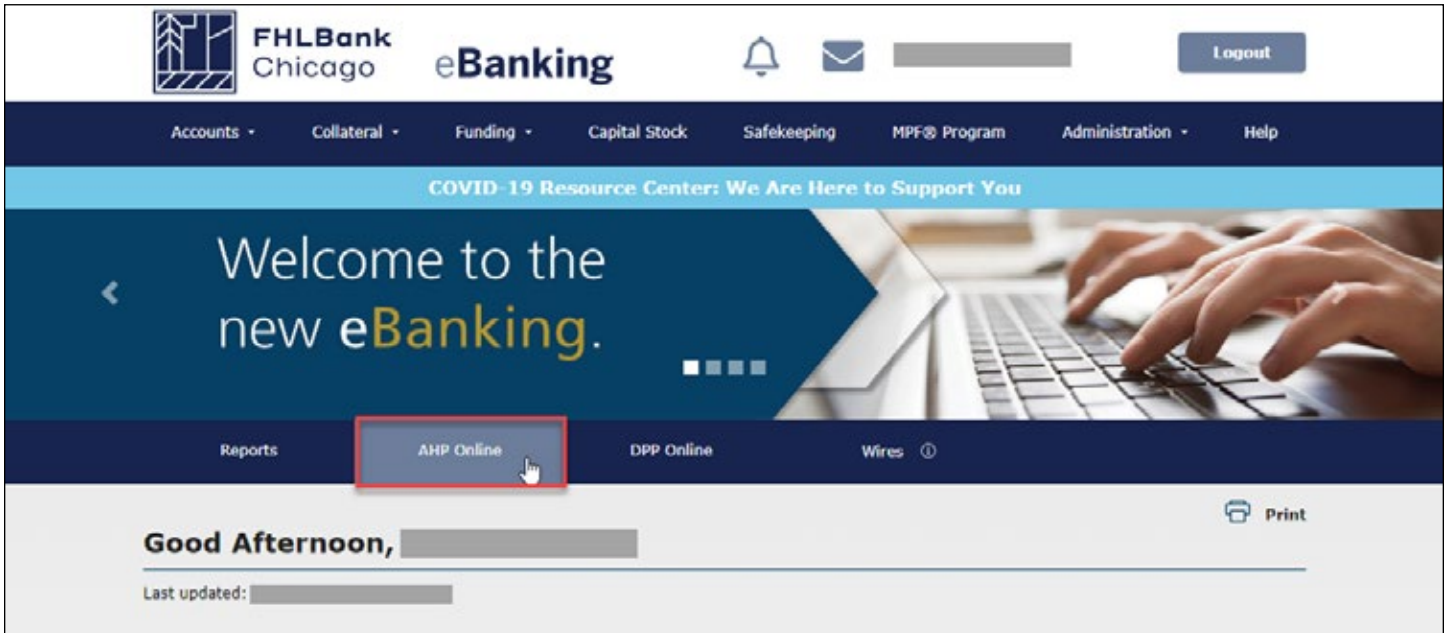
FHLBank Chicago

eBanking

Logout

Accounts ▾ Collateral ▾ Funding ▾ Capital Stock Safekeeping MPF® Program Administration ▾ Help

COVID-19 Resource Center: We Are Here to Support You

Welcome to the new eBanking.

Reports AHP Online DPP Online Wires ⓘ

Print

Good Afternoon,

Last updated: